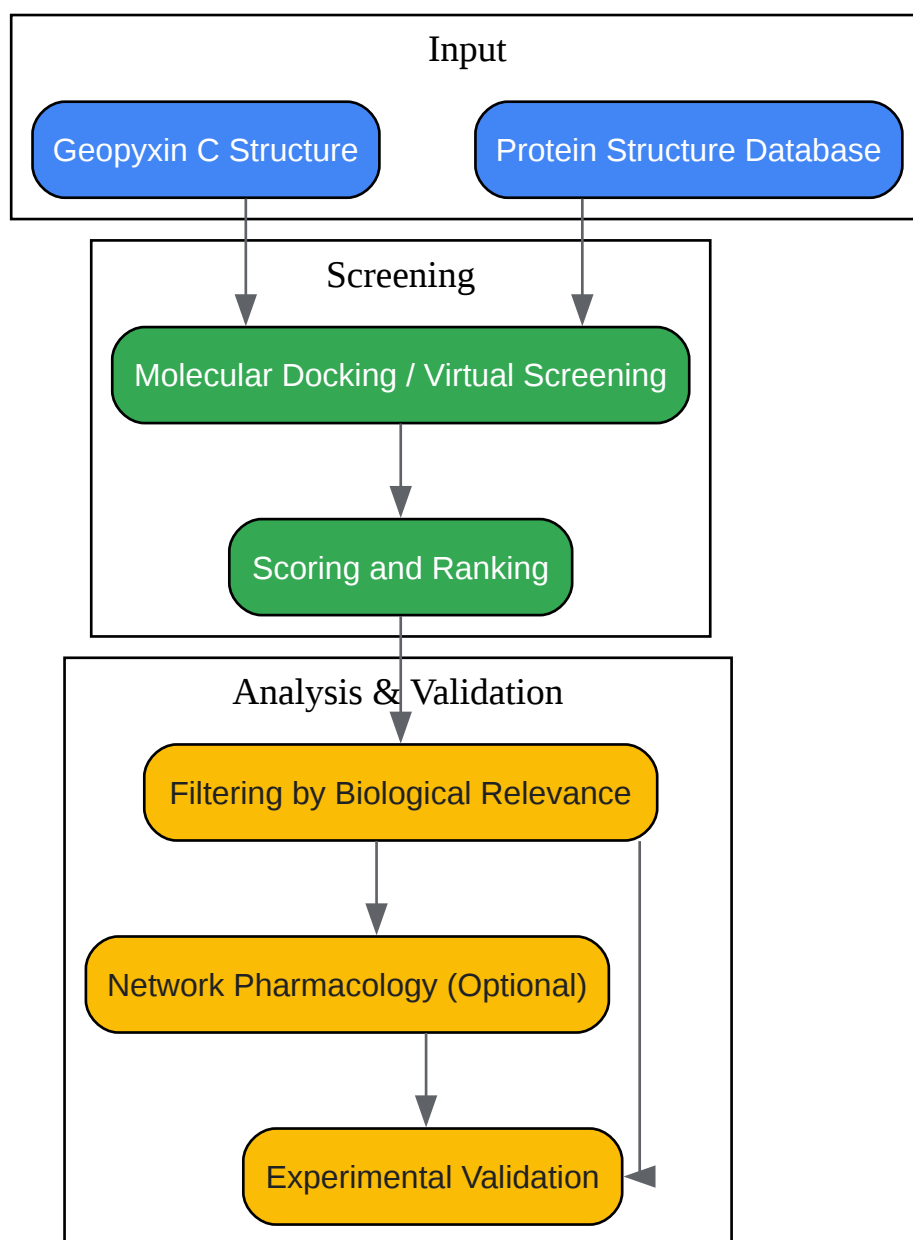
Input

Geopyxin C Structure

Protein Structure Database

Screening

Molecular Docking / Virtual Screening

Scoring and Ranking

Analysis & Validation

Filtering by Biological Relevance

Network Pharmacology (Optional)

Experimental Validation